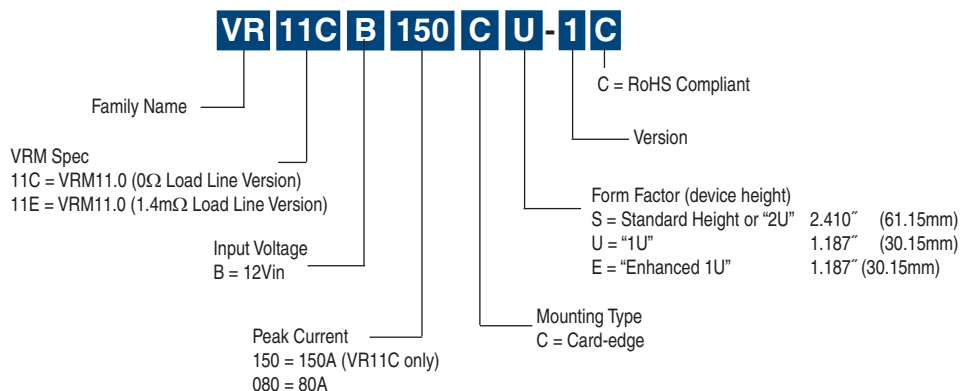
VR 11C B 150 C U - 1 C

C = RoHS Compliant

Family Name

Version

VRM Spec
11C = VRM11.0 (0$\Omega$ Load Line Version)
11E = VRM11.0 (1.4m$\Omega$ Load Line Version)

Form Factor (device height)
S = Standard Height or "2U" 2.410″ (61.15mm)
U = "1U" 1.187″ (30.15mm)
E = "Enhanced 1U" 1.187″ (30.15mm)

Input Voltage
B = 12Vin

Mounting Type
C = Card-edge

Peak Current
150 = 150A (VR11C only)
080 = 80A